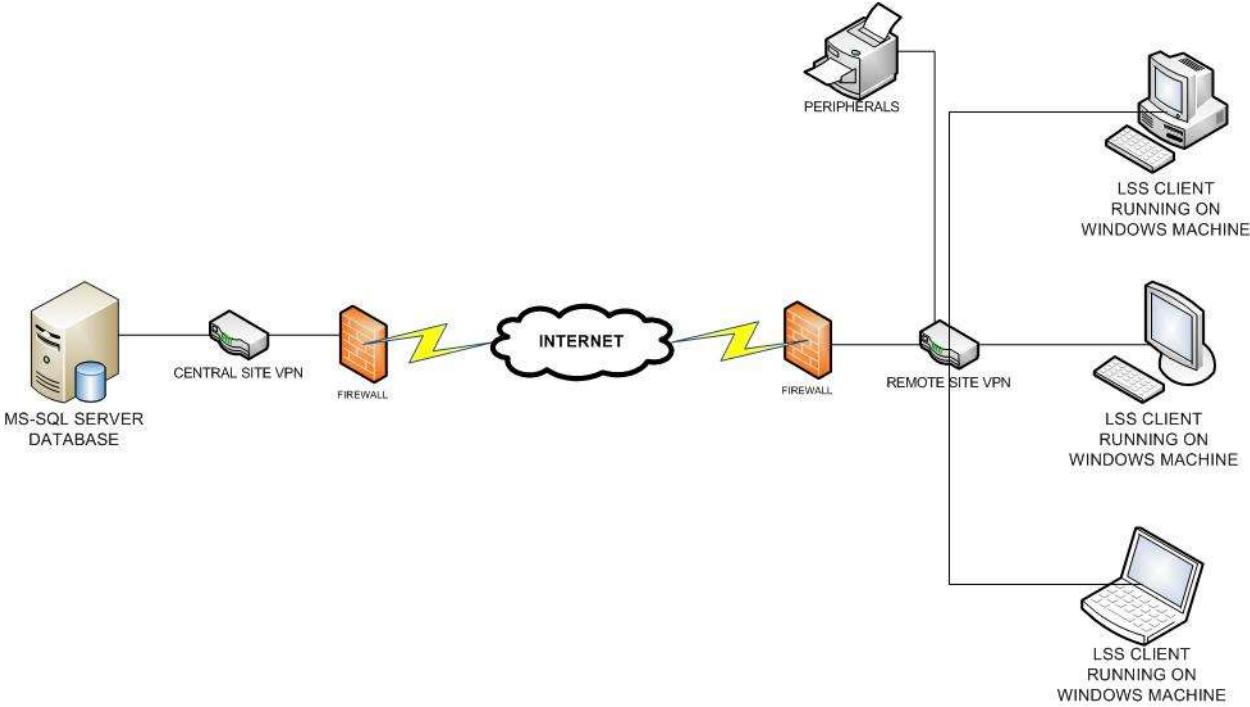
PERIPHERALS

LSS CLIENT RUNNING ON WINDOWS MACHINE

MS-SQL SERVER DATABASE

CENTRAL SITE VPN

FIREWALL

INTERNET

FIREWALL

REMOTE SITE VPN

LSS CLIENT RUNNING ON WINDOWS MACHINE

LSS CLIENT RUNNING ON WINDOWS MACHINE